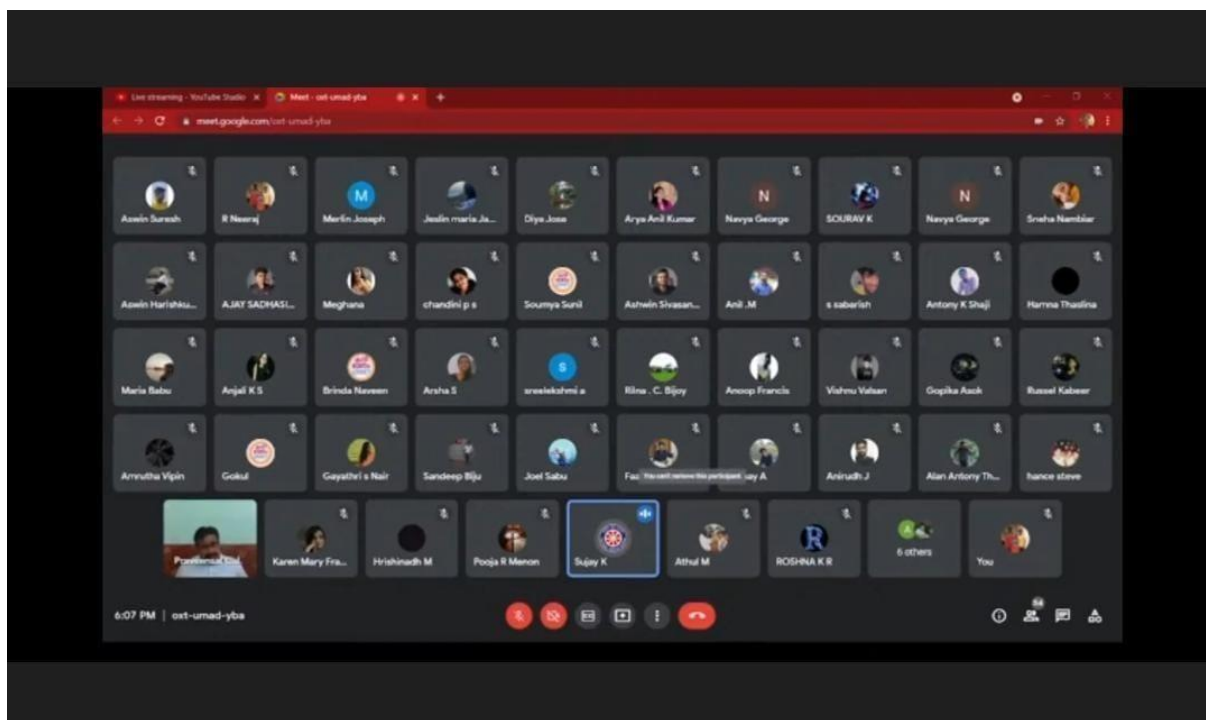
Live streaming - YouTube Studio ×
Meet - oxt-umad-yba ×
+
meet.google.com/oxt-umad-yba

Aswin Suresh
R Neeraj
M
Merlin Joseph
Jeslin maria Ja...
Diya Jose
Arya Anil Kumar
N
Navya George
SOURAV K
N
Navya George
Sneha Nambiar

Aswin Harishku...
AJAY SADHASI...
Meghana
chandini p s
Soumya Sunil
Ashwin Sivasan...
Anil .M
s sabarish
Antony K Shaji
Hamna Thaslina

Maria Babu
Anjali K S
Brinda Naveen
Arsha S
S
sreelekshmi a
Rina . C. Bijoy
Anoop Francis
Vishnu Valsan
Gopika Asok
Russel Kabeer

Amrutha Vipin
Gokul
Gayathri s Nair
Sandeep Biju
Joel Sabu
Fa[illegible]
You can't remove this participant
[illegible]jay A
Anirudh J
Alan Antony Th...
hance steve

Praveen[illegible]
Karen Mary Fra...
Hrishinadh M
Pooja R Menon
Sujay K
Athul M
R
ROSHNA K R
6 others
You

6:07 PM | oxt-umad-yba